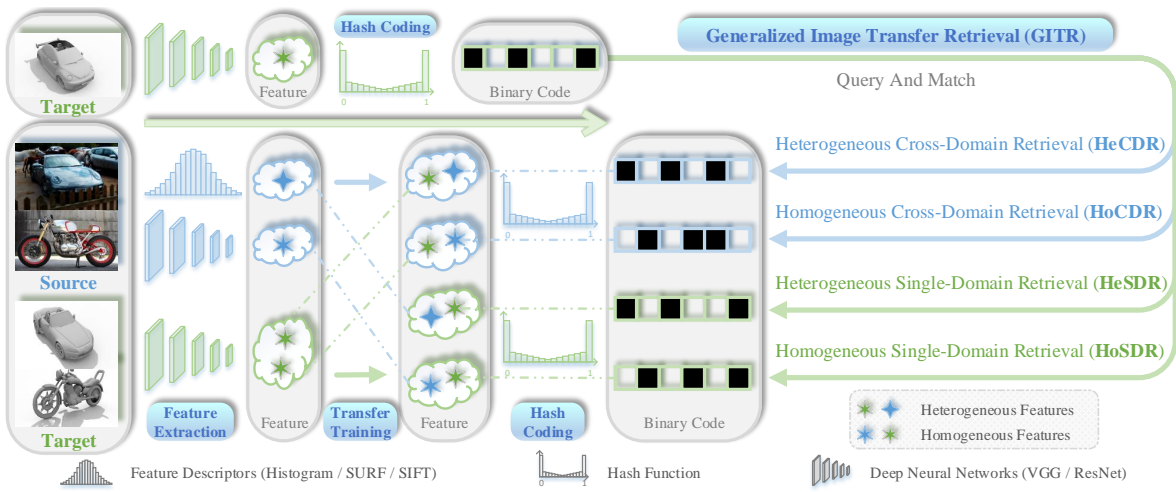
Target

Feature

Hash Coding

0 1

Binary Code

Generalized Image Transfer Retrieval (GITR)

Query And Match

Source

Target

Heterogeneous Cross-Domain Retrieval (HeCDR)

Homogeneous Cross-Domain Retrieval (HoCDR)

Heterogeneous Single-Domain Retrieval (HeSDR)

Homogeneous Single-Domain Retrieval (HoSDR)

0 1

0 1

Feature Extraction

Feature

Transfer Training

Feature

Hash Coding

Binary Code

Heterogeneous Features

Homogeneous Features

Feature Descriptors (Histogram / SURF / SIFT)

0 1

Hash Function

Deep Neural Networks (VGG / ResNet)